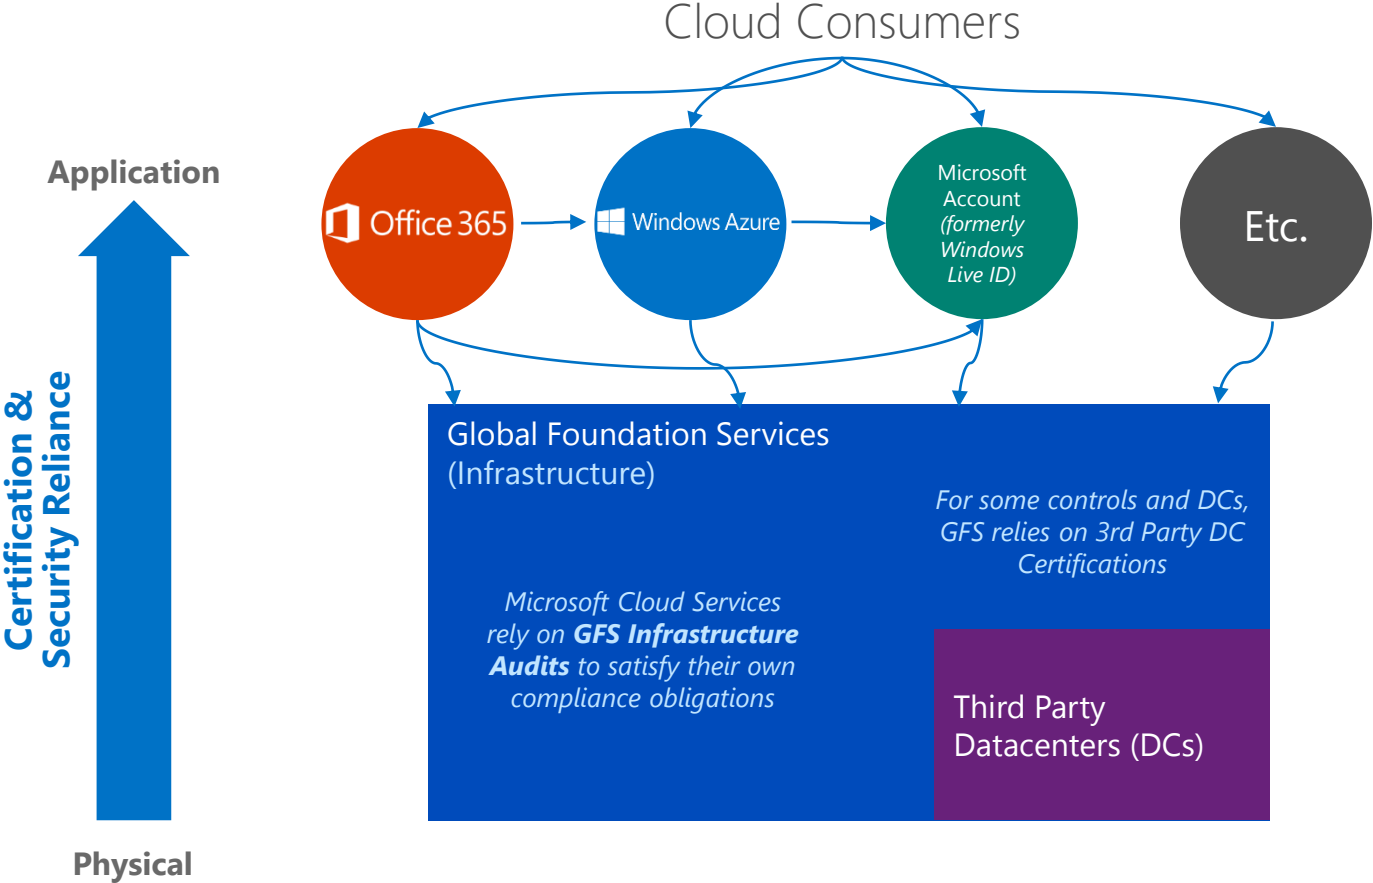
Cloud Consumers

Application

Office 365

Windows Azure

Microsoft Account (formerly Windows Live ID)

Etc.

Certification & Security Reliance

Global Foundation Services (Infrastructure)

For some controls and DCs, GFS relies on 3rd Party DC Certifications

Microsoft Cloud Services rely on **GFS Infrastructure Audits** to satisfy their own compliance obligations

Third Party Datacenters (DCs)

Physical